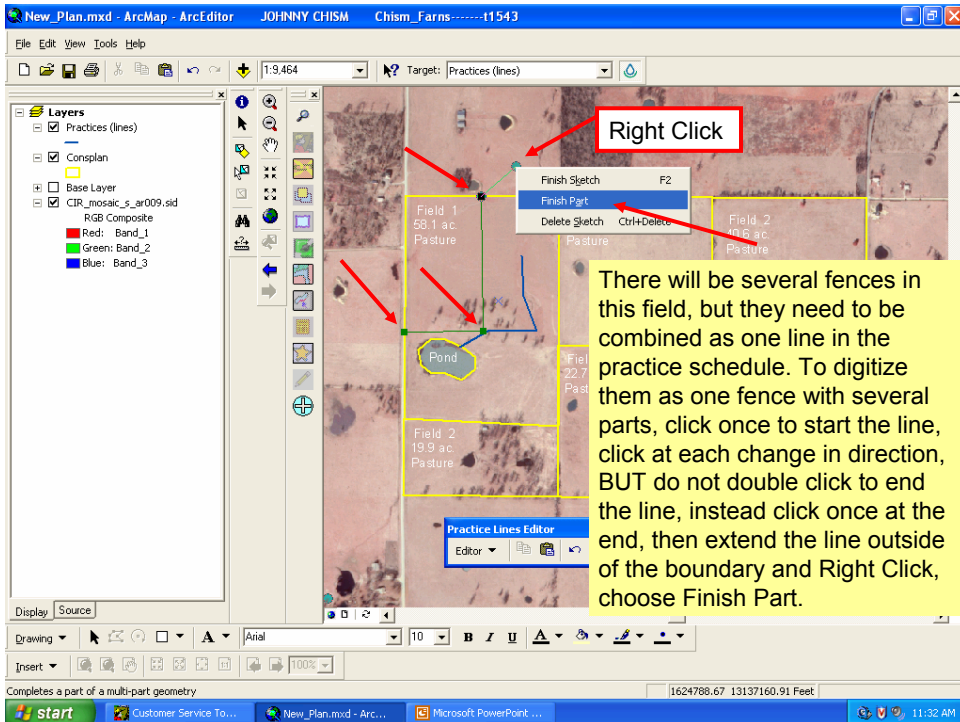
New_Plan.mxd - ArcMap - ArcEditor JOHNNY CHISM Chism_Farns-------t1543

File Edit View Tools Help

1:9,464

Target: Practices (lines)

Layers
Practices (lines)
Consplan
Base Layer
CIR_mosaic_s_ar009.sid
RGB Composite
Red: Band_1
Green: Band_2
Blue: Band_3

Right Click

Finish Sketch F2
Finish Part
Delete Sketch Ctrl+Delete

Field 1
58.1 ac.
Pasture

Field 2
40.6 ac.
Pasture

Pasture

Pond

Field
22.7
Past

Field 2
19.9 ac.
Pasture

There will be several fences in this field, but they need to be combined as one line in the practice schedule. To digitize them as one fence with several parts, click once to start the line, click at each change in direction, BUT do not double click to end the line, instead click once at the end, then extend the line outside of the boundary and Right Click, choose Finish Part.

Practice Lines Editor
Editor

Display Source

Drawing
Arial
10
B I U A

Insert
100%

Completes a part of a multi-part geometry

1624788.67 13137160.91 Feet

start
Customer Service To...
New_Plan.mxd - Arc...
Microsoft PowerPoint ...
11:32 AM